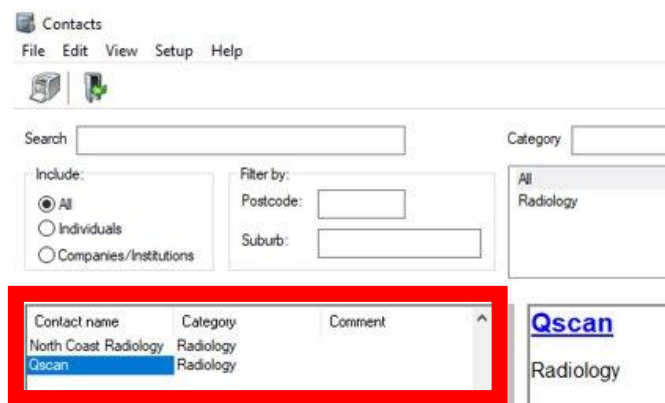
Contacts
File Edit View Setup Help

Search
Category

Include:
All
Individuals
Companies/Institutions

Filter by:
Postcode:
Suburb:

All
Radiology

| Contact name | Category | Comment |
|---|---|---|
| North Coast Radiology | Radiology | |
| Qscan | Radiology | |

Qscan
Radiology